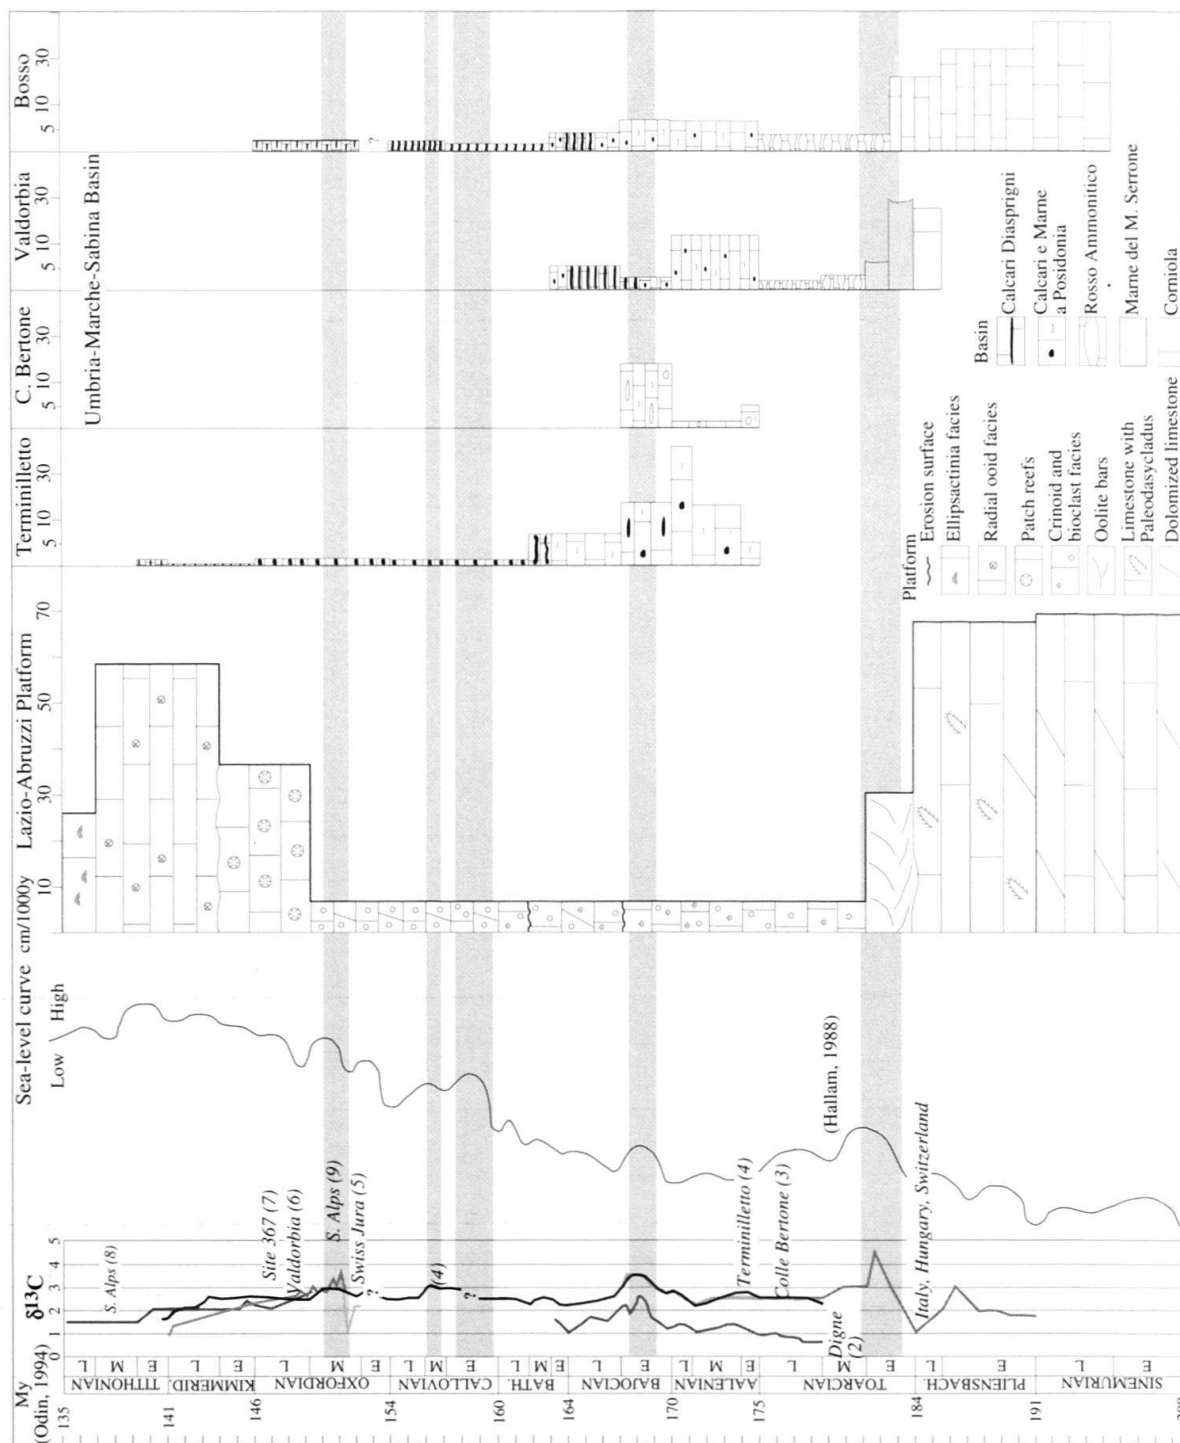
My (Odin, 1994)
135
141
146
154
160
164
170
175
184
191

TITHONIAN E M L
KIMMERID. E L
OXFORDIAN L M E
CALLOVIAN L M E
BATH. L M E
BAJOCIAN L E
AALENIAN L M E
TOARCIAN L M E
PLIENSBACH. L E
SINEMURIAN L E

$\delta 13C$
0 1 2 3 4 5
S. Alps (8)
Site 367 (7)
Valdorbia (6)
S. Alps (9)
Swiss Jura (5)
?
(4)
?
Terminilletto (4)
Colle Bertone (3)
Digne (2)
Italy, Hungary, Switzerland

Sea-level curve
Low High
(Hallam, 1988)

cm/1000y
10 30 50 70
Lazio-Abruzzi Platform

Terminilletto
5 10 30

C. Bertone
5 10 30

Umbria-Marche-Sabina Basin

Valdorbia
5 10 30

Bosso
5 10 30
?

Platform
Erosion surface
Ellipsactinia facies
Radial ooid facies
Patch reefs
Crinoid and bioclast facies
Oolite bars
Limestone with Paleodasycladus
Dolomized limestone

Basin
Calcari Diasprigni
Calcari e Marne a Posidonia
Rosso Ammonitico
Marne del M. Serrone
Corniola